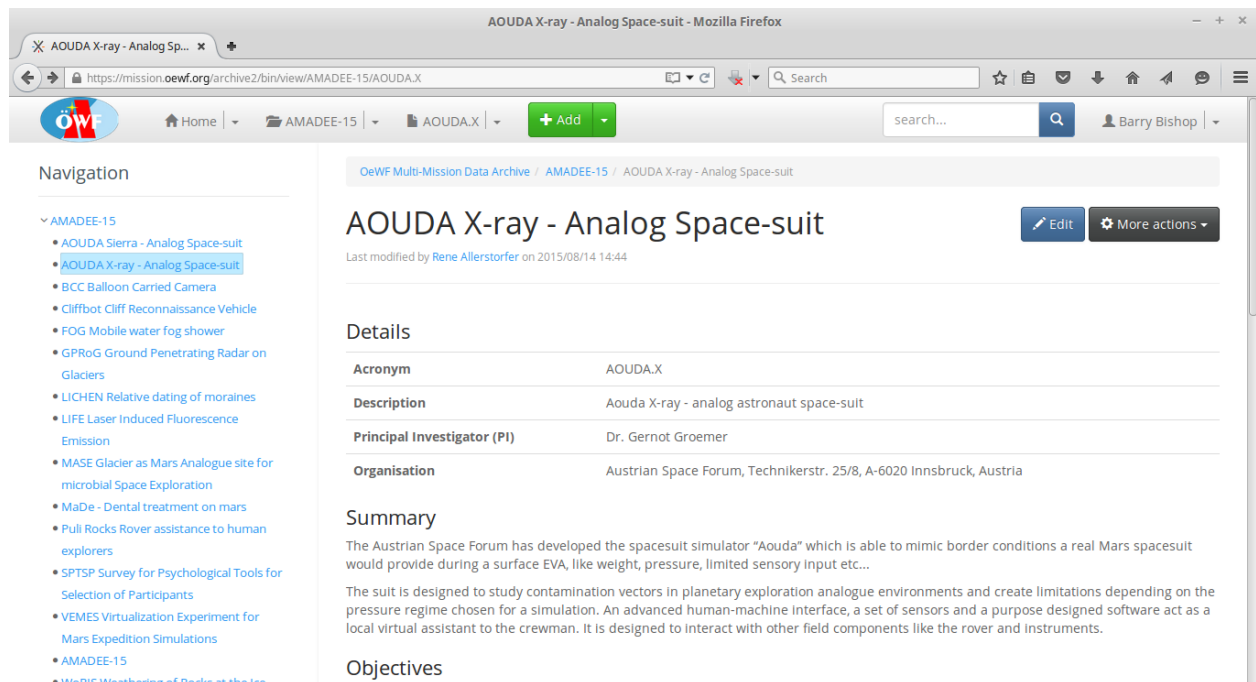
AOUDA X-ray - Analog Space-suit - Mozilla Firefox

AOUDA X-ray - Analog Sp... ×

https://mission.oewf.org/archive2/bin/view/AMADEE-15/AOUDA.X

Search

ÖWF

Home | AMADEE-15 | AOUDA.X | + Add

search...

Barry Bishop

Navigation

AMADEE-15
• AOUDA Sierra - Analog Space-suit
• AOUDA X-ray - Analog Space-suit
• BCC Balloon Carried Camera
• Cliffbot Cliff Reconnaissance Vehicle
• FOG Mobile water fog shower
• GPRoG Ground Penetrating Radar on Glaciers
• LICHEN Relative dating of moraines
• LIFE Laser Induced Fluorescence Emission
• MASE Glacier as Mars Analogue site for microbial Space Exploration
• MaDe - Dental treatment on mars
• Puli Rocks Rover assistance to human explorers
• SPTSP Survey for Psychological Tools for Selection of Participants
• VEMES Virtualization Experiment for Mars Expedition Simulations
• AMADEE-15
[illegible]

OeWF Multi-Mission Data Archive / AMADEE-15 / AOUDA X-ray - Analog Space-suit

AOUDA X-ray - Analog Space-suit

Edit | More actions

Last modified by Rene Allerstorfer on 2015/08/14 14:44

Details

| Acronym | AOUDA.X |
|---|---|
| Description | Aouda X-ray - analog astronaut space-suit |
| Principal Investigator (PI) | Dr. Gernot Groemer |
| Organisation | Austrian Space Forum, Technikerstr. 25/8, A-6020 Innsbruck, Austria |

Summary

The Austrian Space Forum has developed the spacesuit simulator “Aouda” which is able to mimic border conditions a real Mars spacesuit would provide during a surface EVA, like weight, pressure, limited sensory input etc...

The suit is designed to study contamination vectors in planetary exploration analogue environments and create limitations depending on the pressure regime chosen for a simulation. An advanced human-machine interface, a set of sensors and a purpose designed software act as a local virtual assistant to the crewman. It is designed to interact with other field components like the rover and instruments.

Objectives